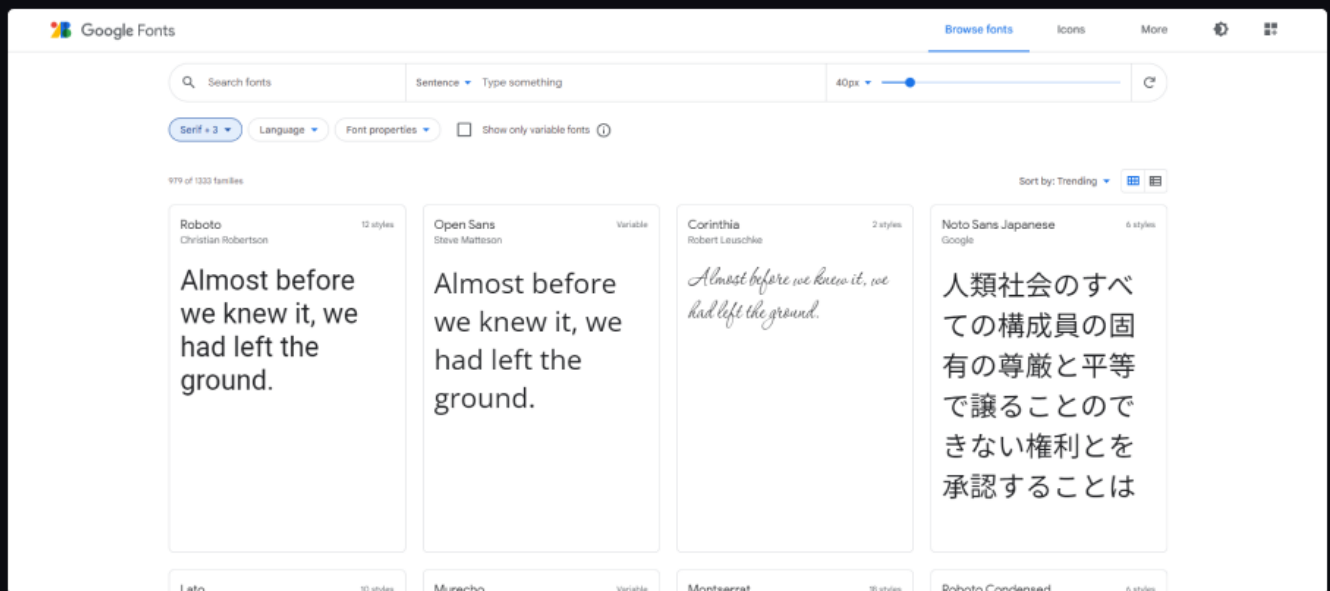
Google Fonts

Browse fonts

Icons

More

Search fonts

Sentence

Type something

40px

Serif +3

Language

Font properties

Show only variable fonts

979 of 1333 families

Sort by: Trending

Roboto

12 styles

Christian Robertson

Almost before we knew it, we had left the ground.

Open Sans

Variable

Steve Matteson

Almost before we knew it, we had left the ground.

Corinthia

2 styles

Robert Leuschke

Almost before we knew it, we had left the ground.

Noto Sans Japanese

6 styles

Google

人類社会のすべての構成員の固有の尊厳と平等で譲ることのできない権利とを承認することは

Lato

10 styles

Murecho

Variable

Montserrat

18 styles

Roboto Condensed

6 styles